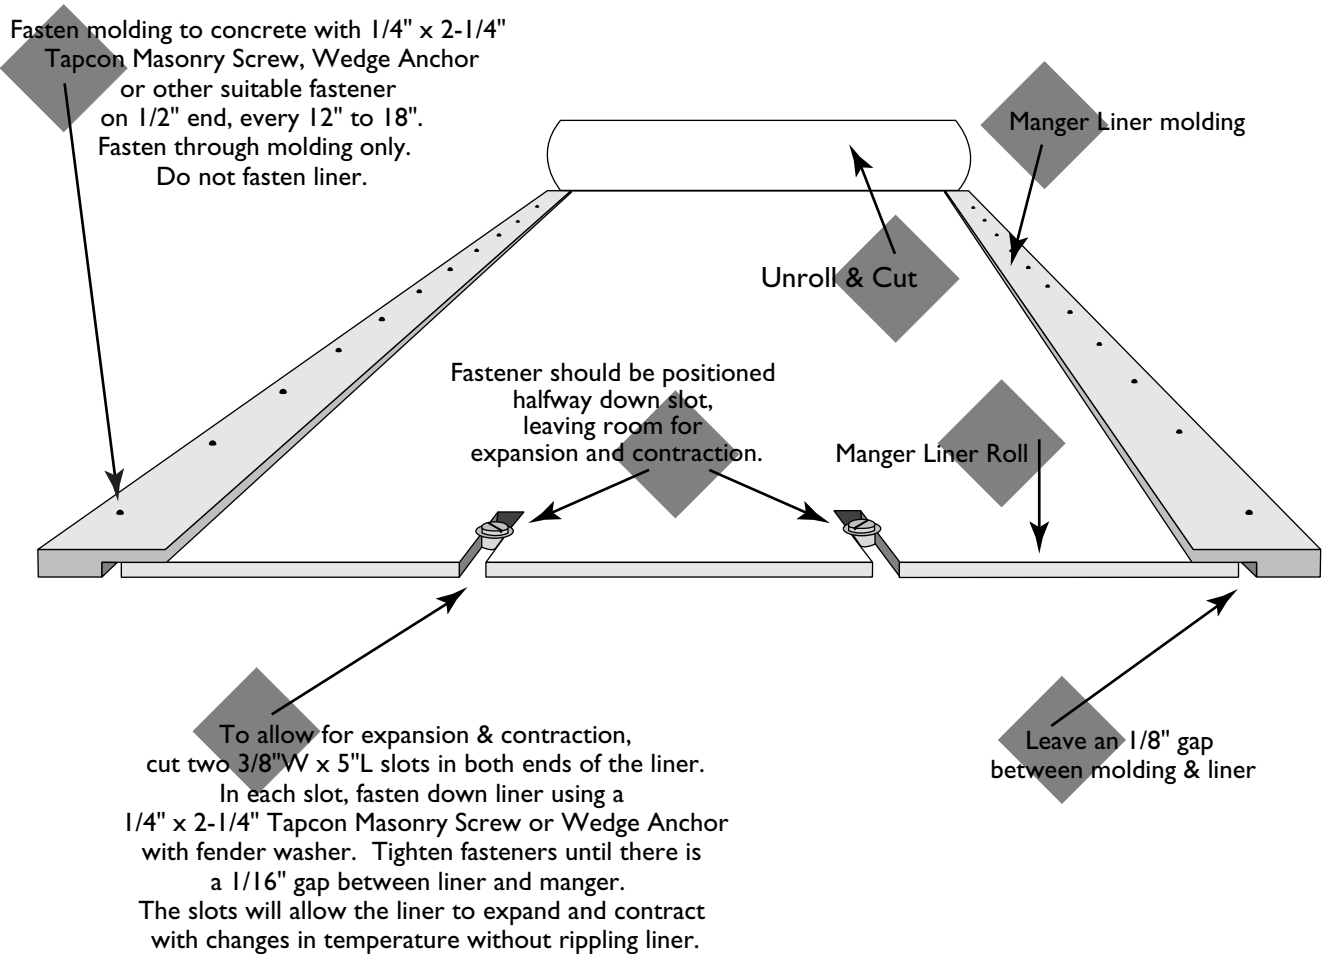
Fasten molding to concrete with 1/4" x 2-1/4" Tapcon Masonry Screw, Wedge Anchor or other suitable fastener on 1/2" end, every 12" to 18". Fasten through molding only. Do not fasten liner.

Manger Liner molding

Unroll & Cut

Fastener should be positioned halfway down slot, leaving room for expansion and contraction.

Manger Liner Roll

To allow for expansion & contraction, cut two 3/8"W x 5"L slots in both ends of the liner. In each slot, fasten down liner using a 1/4" x 2-1/4" Tapcon Masonry Screw or Wedge Anchor with fender washer. Tighten fasteners until there is a 1/16" gap between liner and manger. The slots will allow the liner to expand and contract with changes in temperature without rippling liner.

Leave an 1/8" gap between molding & liner